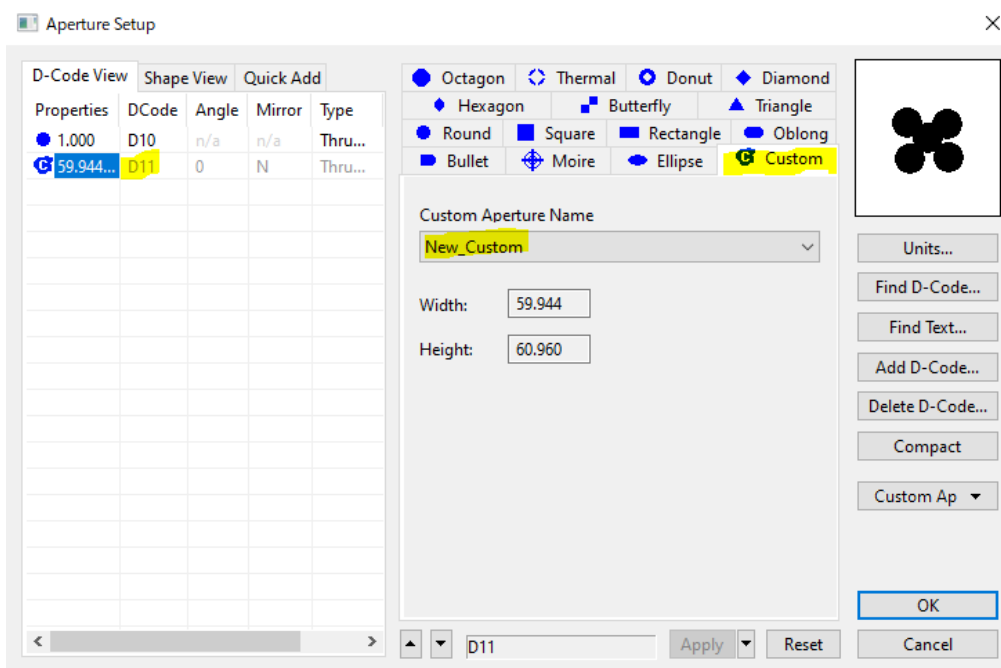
Aperture Setup

D-Code View | Shape View | Quick Add

| Properties | DCode | Angle | Mirror | Type |
|---|---|---|---|---|
| 1.000 | D10 | n/a | n/a | Thru... |
| 59.944... | D11 | 0 | N | Thru... |

Octagon | Thermal | Donut | Diamond
Hexagon | Butterfly | Triangle
Round | Square | Rectangle | Oblong
Bullet | Moire | Ellipse | Custom

Custom Aperture Name
New_Custom

Width: 59.944
Height: 60.960

D11
Apply
Reset

Units...
Find D-Code...
Find Text...
Add D-Code...
Delete D-Code...
Compact
Custom Ap
OK
Cancel